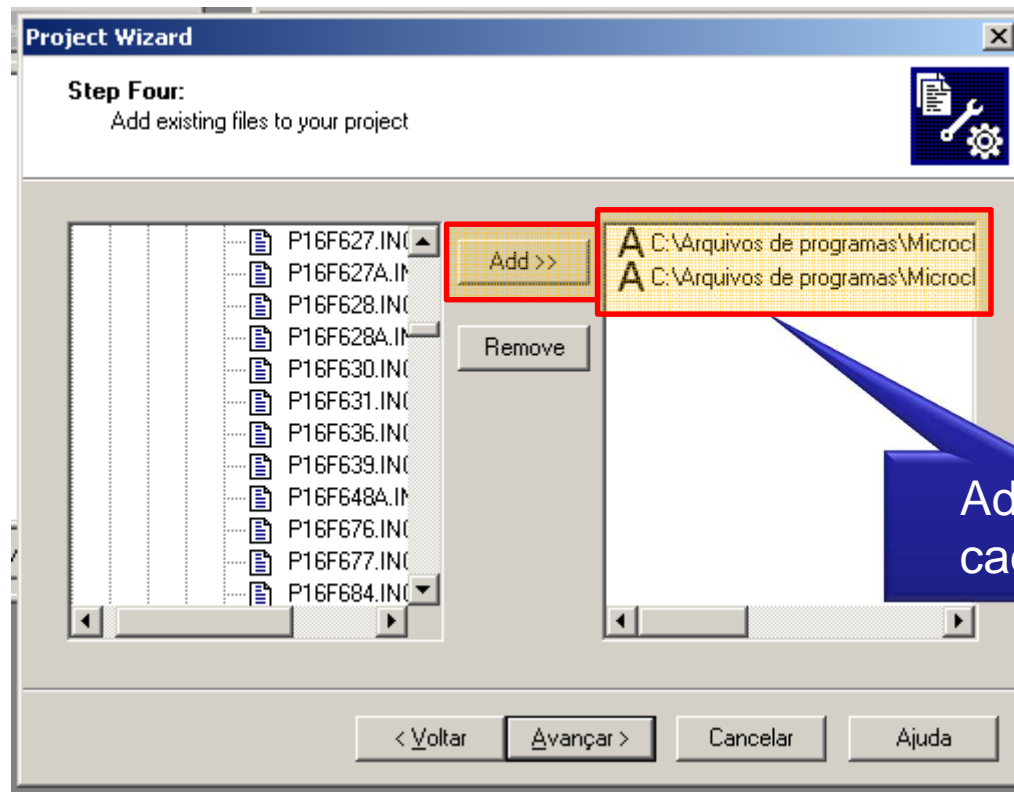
Project Wizard

Step Four:
Add existing files to your project

P16F627.INC
P16F627A.IN
P16F628.INC
P16F628A.IN
P16F630.INC
P16F631.INC
P16F636.INC
P16F639.INC
P16F648A.IN
P16F676.INC
P16F677.INC
P16F684.INC

Add >>

Remove

C:\Arquivos de programas\Microcl
C:\Arquivos de programas\Microcl

Ad
cad

< Voltar

Avançar >

Cancelar

Ajuda